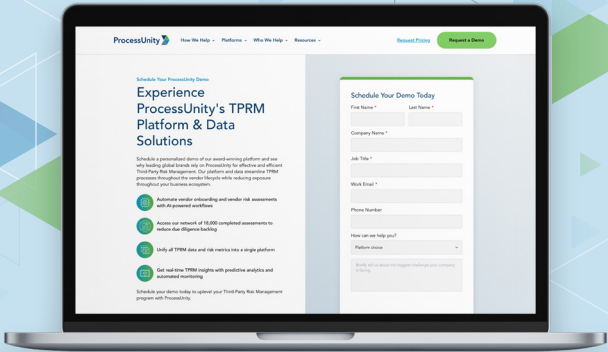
ProcessUnity

How We Help ⌄ Platforms ⌄ Who We Help ⌄ Resources ⌄

Request Pricing

Request a Demo

Schedule Your ProcessUnity Demo

Experience ProcessUnity's TPRM Platform & Data Solutions

Schedule a personalized demo of our award-winning platform and see why leading global brands rely on ProcessUnity for effective and efficient Third-Party Risk Management. Our platform and data streamline TPRM processes throughout the vendor lifecycle while reducing exposure throughout your business ecosystem.

Automate vendor onboarding and vendor risk assessments with AI-powered workflows

Access our network of 10,000 completed assessments to reduce due diligence backlog

Unify all TPRM data and risk metrics into a single platform

Get real-time TPRM insights with predictive analytics and automated monitoring

Schedule your demo today to uplevel your Third-Party Risk Management program with ProcessUnity.

Schedule Your Demo Today

First Name *

Last Name *

Company Name *

Job Title *

Work Email *

Phone Number

How can we help you?

Platform choice

Briefly tell us about the biggest challenges your company is facing